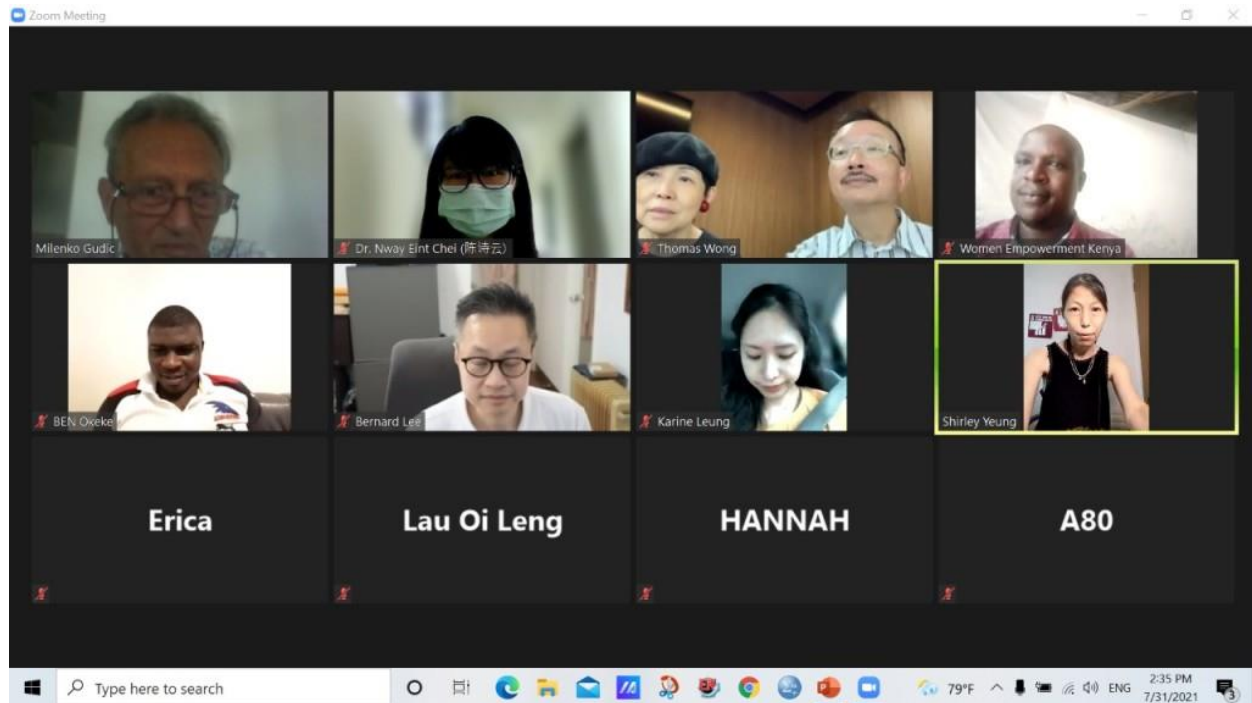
Zoom Meeting

Milenko Gudic

Dr. Nway Eint Chei (昨诗云)

Thomas Wong

Women Empowerment Kenya

BEN Okeke

Bernard Lee

Karine Leung

Shirley Yeung

Erica

Lau Oi Leng

HANNAH

A80

Type here to search

79°F

ENG

2:35 PM
7/31/2021

3